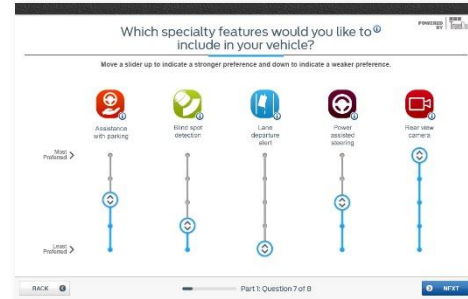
Which specialty features would you like to include in your vehicle?

POWERED BY

Move a slider up to indicate a stronger preference and down to indicate a weaker preference.

Assistance with parking

Blind spot detection

Lane departure alert

Power assisted steering

Rear view camera

Most Preferred

Least Preferred

BACK

Part 1: Question 7 of 8

NEXT